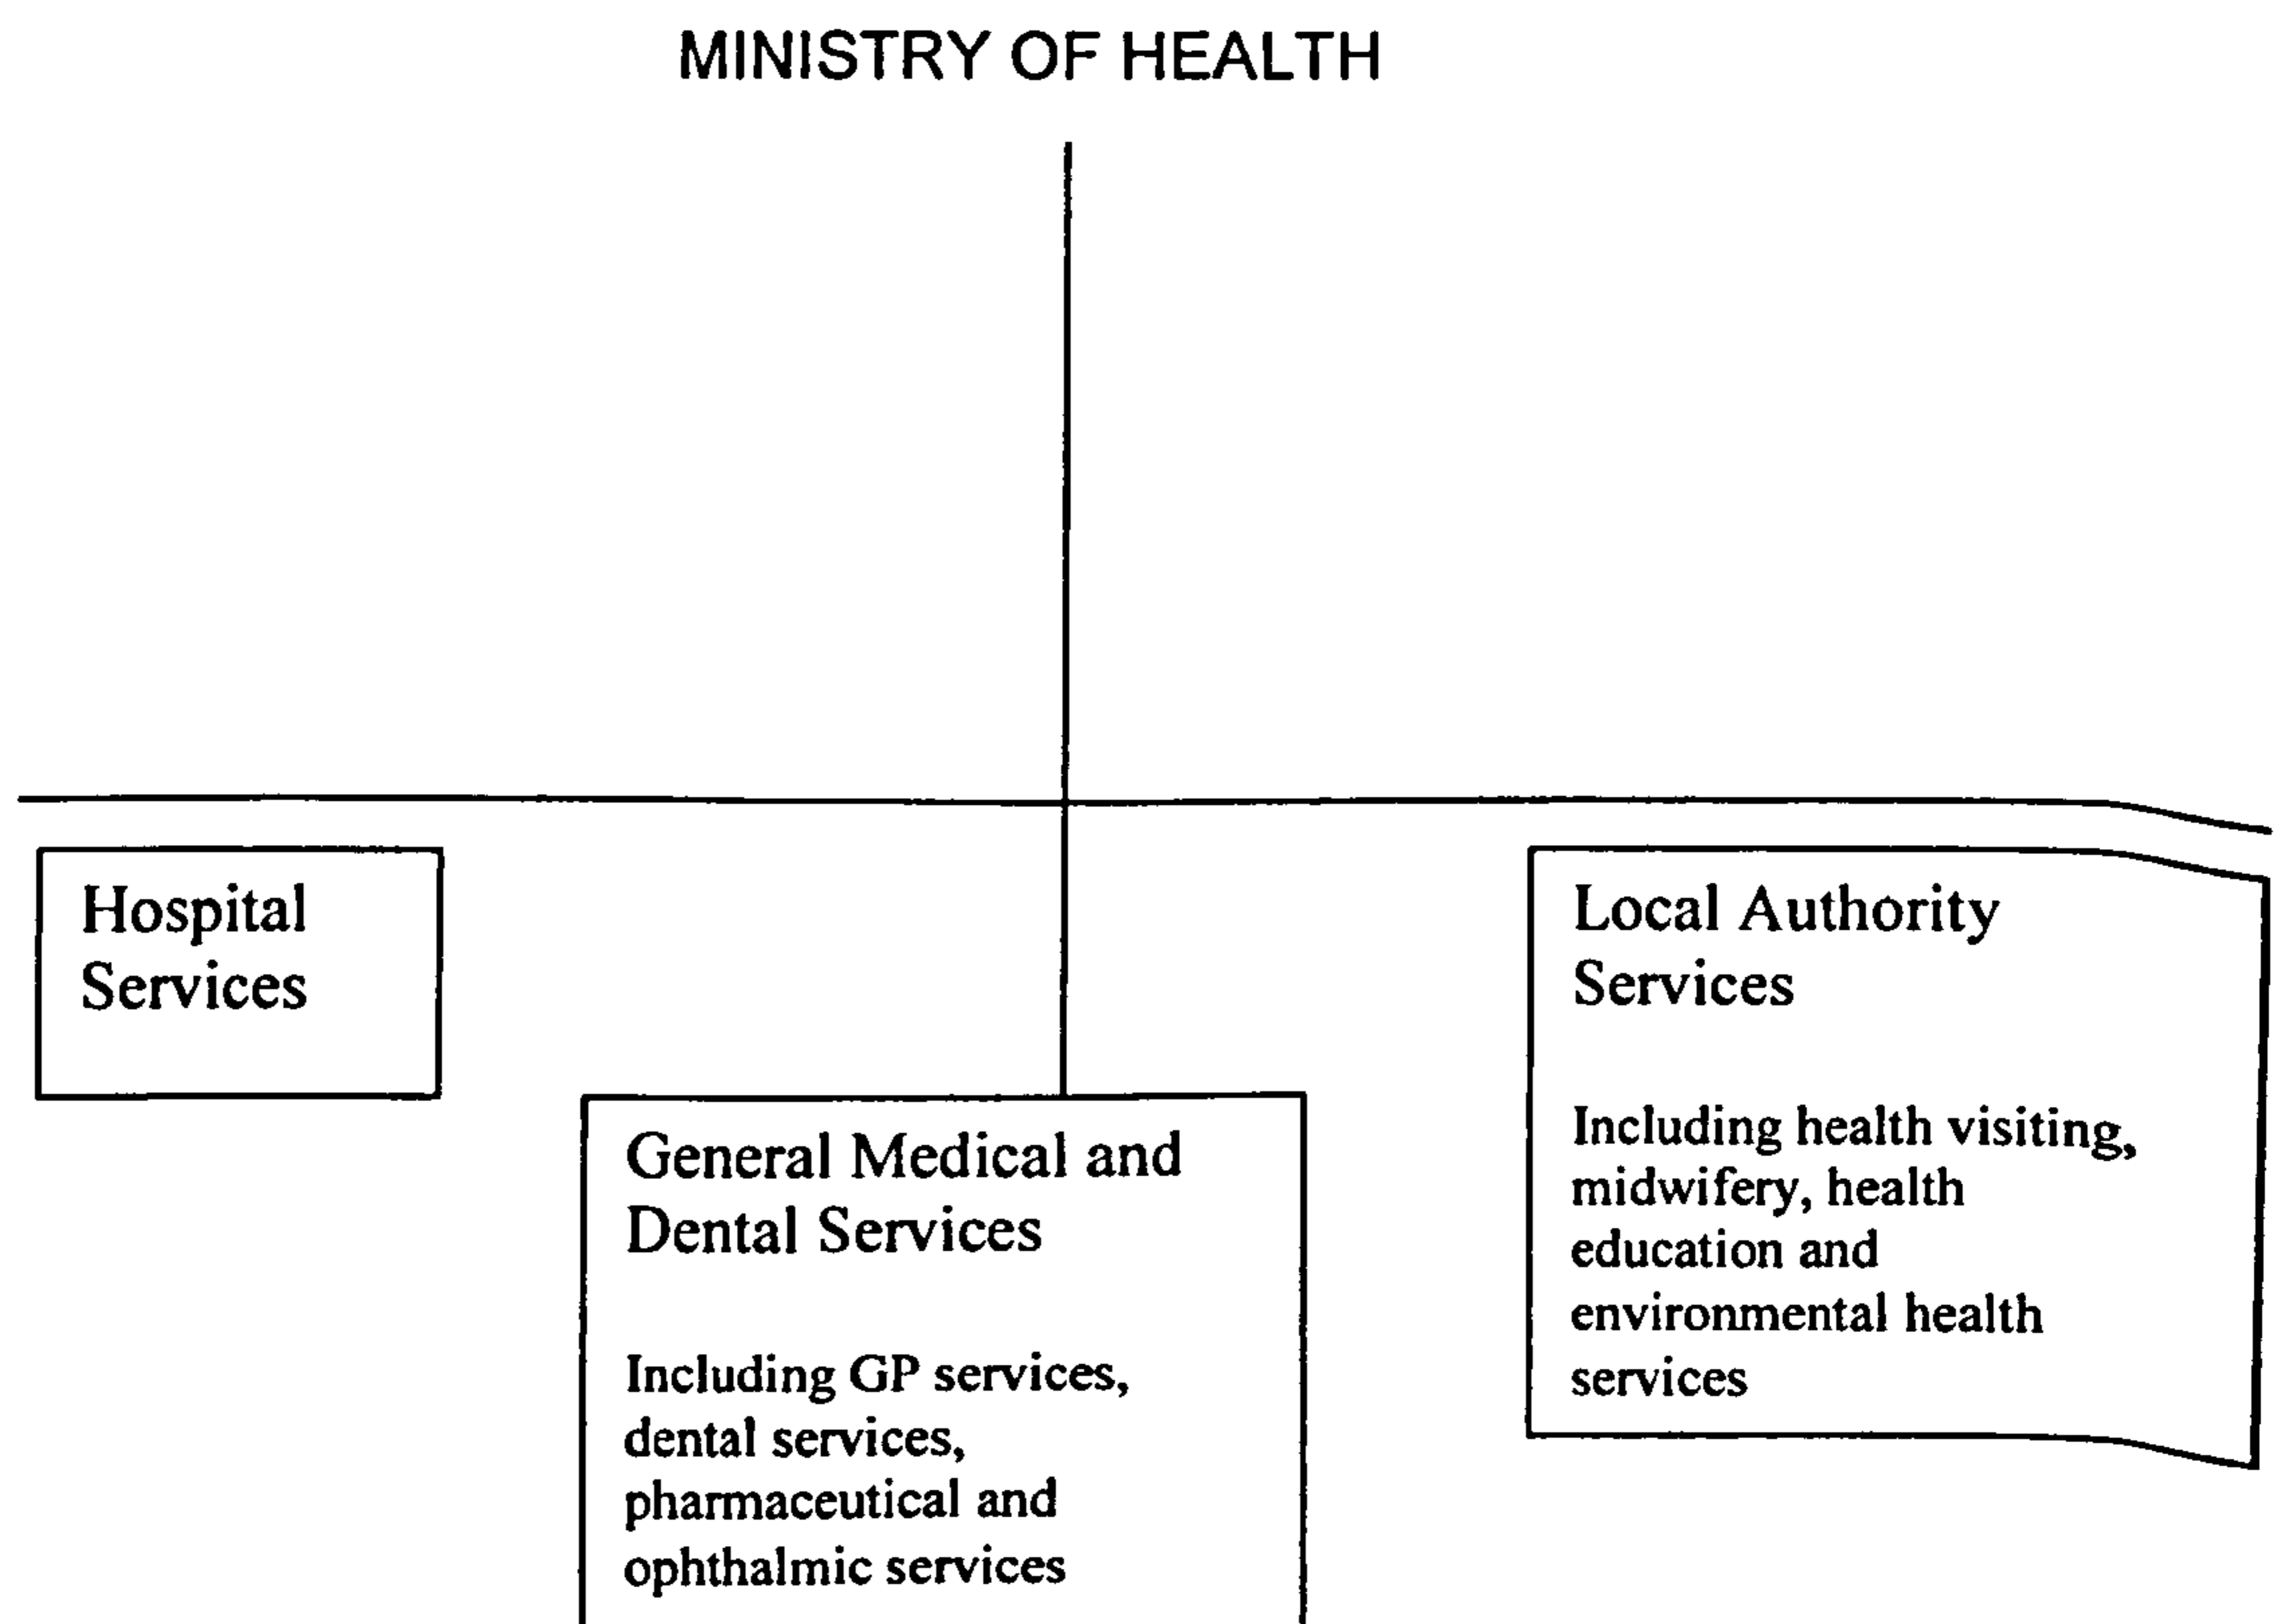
MINISTRY OF HEALTH

Hospital Services

General Medical and Dental Services

Including GP services, dental services, pharmaceutical and ophthalmic services

Local Authority Services

Including health visiting, midwifery, health education and environmental health services